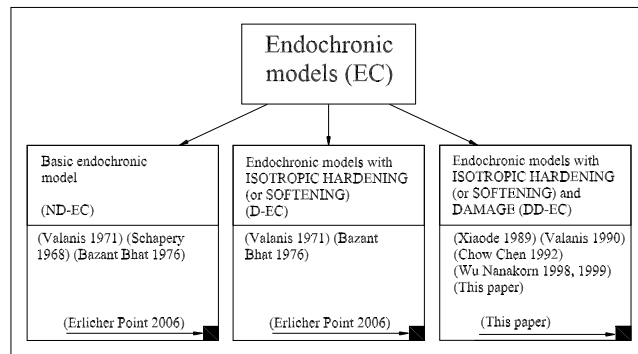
Endochronic models (EC)

Basic endochronic model

(ND-EC)

(Valanis 1971) (Schapery 1968) (Bazant Bhat 1976)

(Erlicher Point 2006)

Endochronic models with ISOTROPIC HARDENING (or SOFTENING) (D-EC)

(Valanis 1971) (Bazant Bhat 1976)

(Erlicher Point 2006)

Endochronic models with ISOTROPIC HARDENING (or SOFTENING) and DAMAGE (DD-EC)

(Xiaode 1989) (Valanis 1990) (Chow Chen 1992) (Wu Nanakorn 1998, 1999) (This paper)

(This paper)